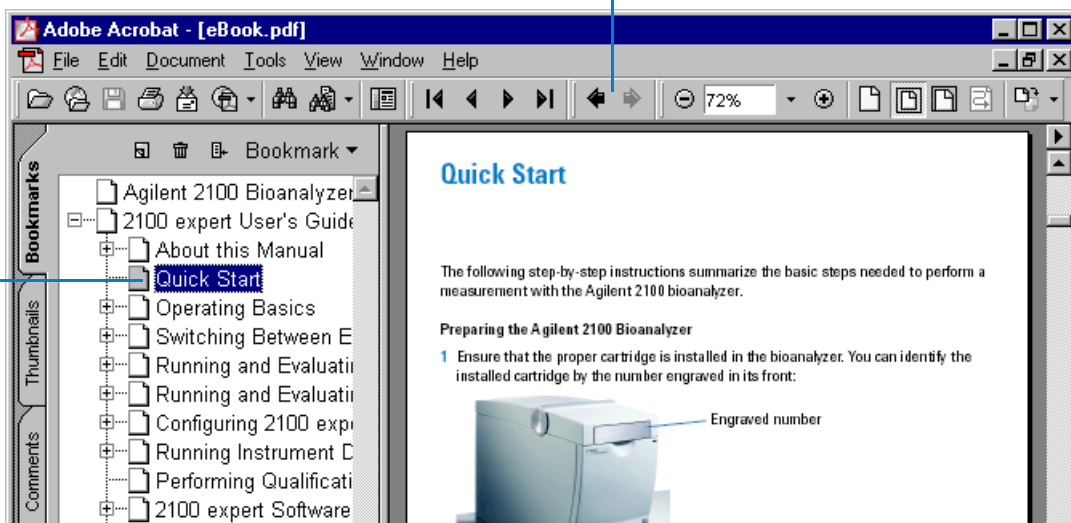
Adobe Acrobat - [eBook.pdf]
File Edit Document Tools View Window Help
72%
Bookmarks
Thumbnails
Comments
Bookmark
Agilent 2100 Bioanalyzer
2100 expert User's Guide
About this Manual
Quick Start
Operating Basics
Switching Between E
Running and Evaluati
Running and Evaluati
Configuring 2100 exp
Running Instrument D
Performing Qualificati
2100 expert Software

Quick Start

The following step-by-step instructions summarize the basic steps needed to perform a measurement with the Agilent 2100 bioanalyzer.

Preparing the Agilent 2100 Bioanalyzer

1 Ensure that the proper cartridge is installed in the bioanalyzer. You can identify the installed cartridge by the number engraved in its front:

Engraved number